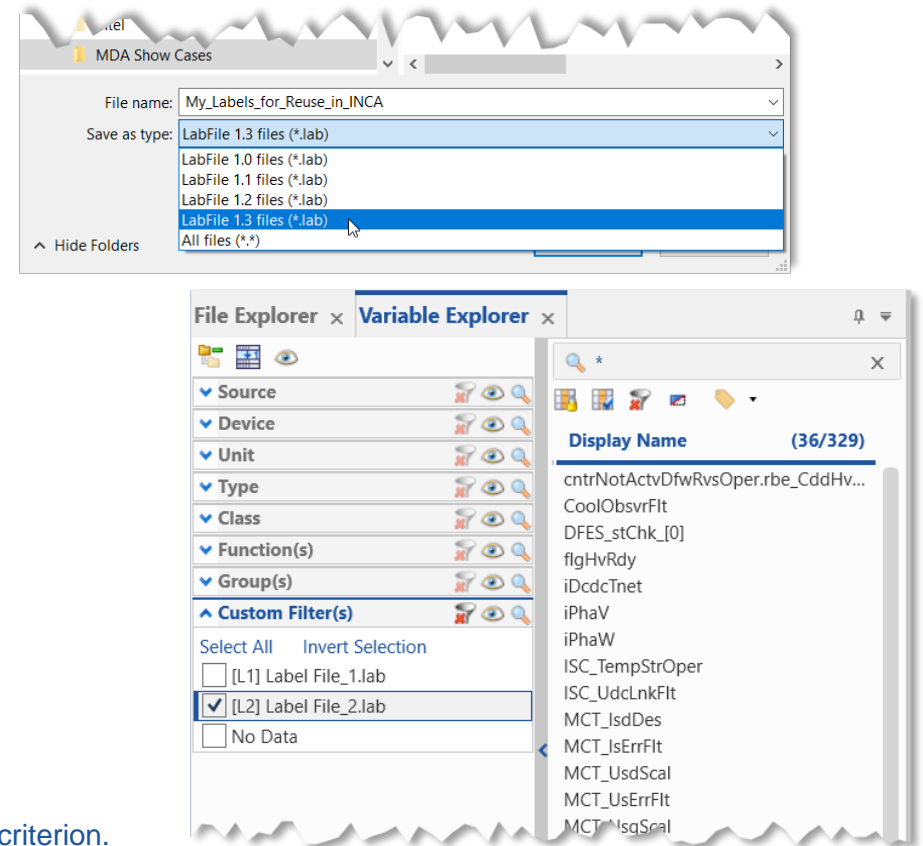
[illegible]tel
MDA Show Cases

File name: My_Labels_for_Reuse_in_INCA
Save as type: LabFile 1.3 files (*.lab)
LabFile 1.0 files (*.lab)
LabFile 1.1 files (*.lab)
LabFile 1.2 files (*.lab)
LabFile 1.3 files (*.lab)
All files (*.*)
Hide Folders

File Explorer × Variable Explorer ×

Source
Device
Unit
Type
Class
Function(s)
Group(s)
Custom Filter(s)
Select All Invert Selection
[L1] Label File_1.lab
[L2] Label File_2.lab
No Data

*
Display Name (36/329)
cntrNotActvDfwRvsOper.rbe_CddHv...
CoolObsvrFlt
DFES_stChk_[0]
flgHvRdy
iDcdcTnet
iPhaV
iPhaW
ISC_TempStrOper
ISC_UdcLnkFlt
MCT_IsdDes
MCT_IsErrFlt
MCT_UsdScal
MCT_UsErrFlt
MCT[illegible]sqScal

criterion.